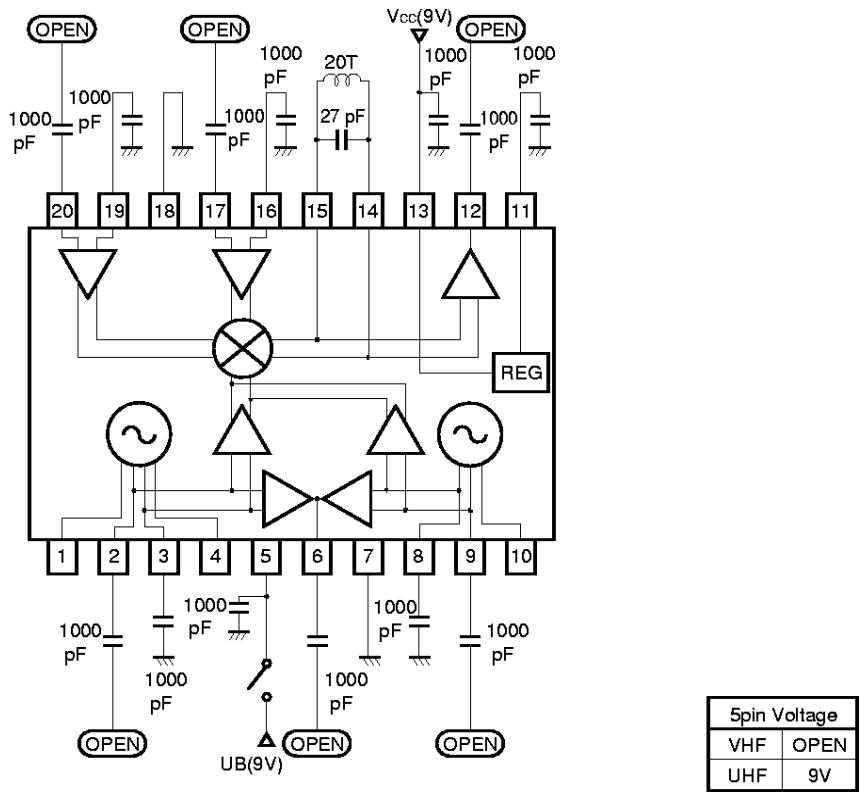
OPEN
OPEN
Vcc(9V)
OPEN
1000 pF
20T
1000 pF
1000 pF
1000 pF
27 pF
1000 pF
1000 pF
1000 pF
1000 pF

20 19 18 17 16 15 14 13 12 11

REG

1 2 3 4 5 6 7 8 9 10

1000 pF
1000 pF
1000 pF
1000 pF
1000 pF
1000 pF
1000 pF
OPEN
UB(9V)
OPEN
OPEN

| 5pin Voltage | |
|---|---|
| VHF | OPEN |
| UHF | 9V |